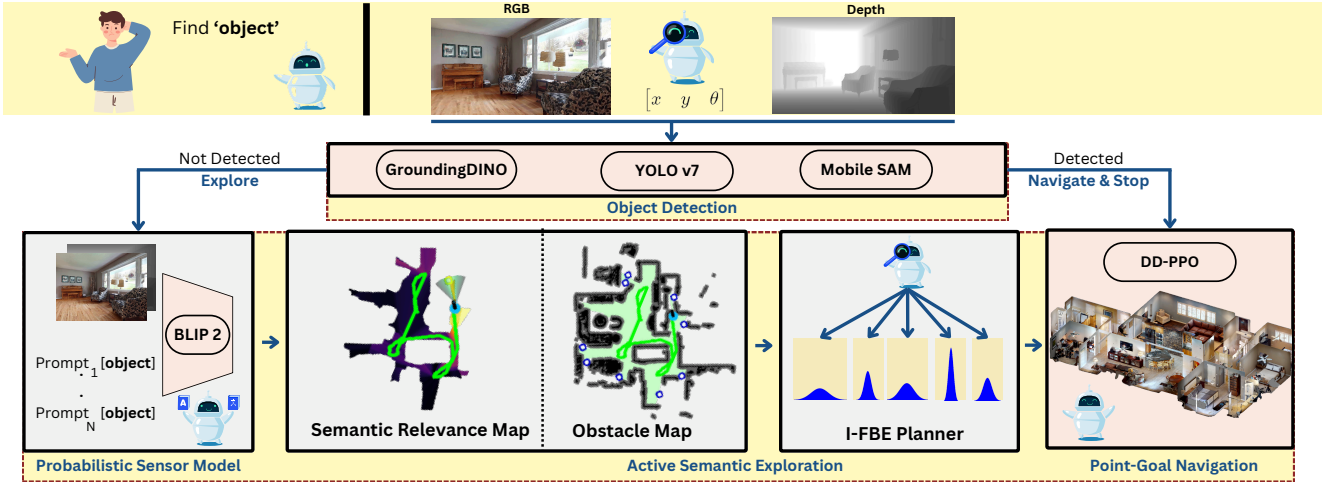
Find **'object'**

RGB

$[x \quad y \quad \theta]$

Depth

Not Detected
Explore

GroundingDINO

YOLO v7

Mobile SAM

Object Detection

Detected
Navigate & Stop

BLIP 2

Prompt$_1$ [object]
.
.
Prompt$_N$ [object]

Probabilistic Sensor Model

Semantic Relevance Map

Obstacle Map

I-FBE Planner

Active Semantic Exploration

DD-PPO

Point-Goal Navigation